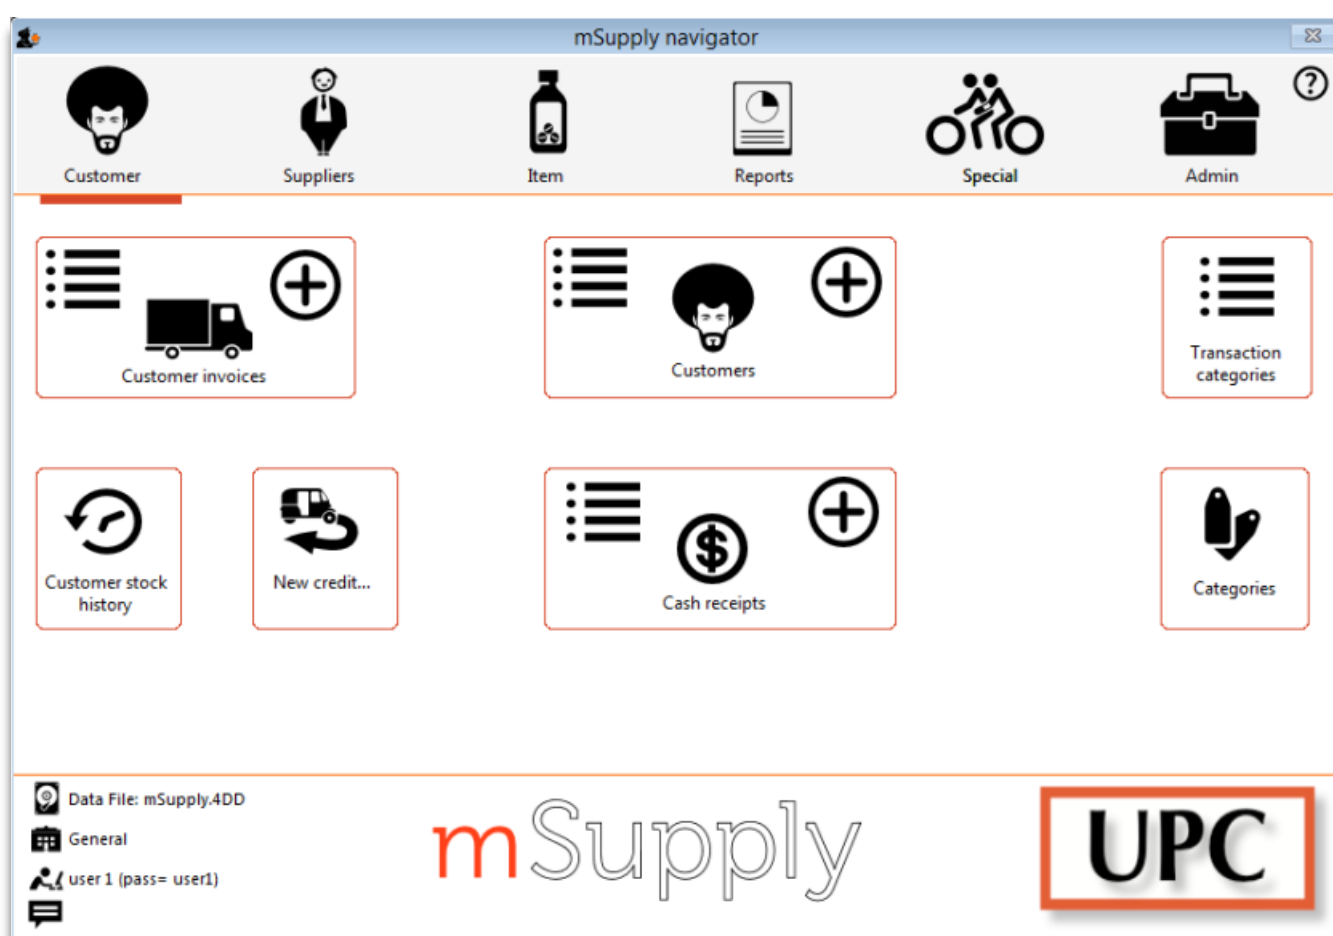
mSupply navigator

Customer
Suppliers
Item
Reports
Special
Admin

Customer invoices

Customers

Transaction categories

Customer stock history

New credit...

Cash receipts

Categories

Data File: mSupply.4DD
General
user 1 (pass= user1)

mSupply

UPC